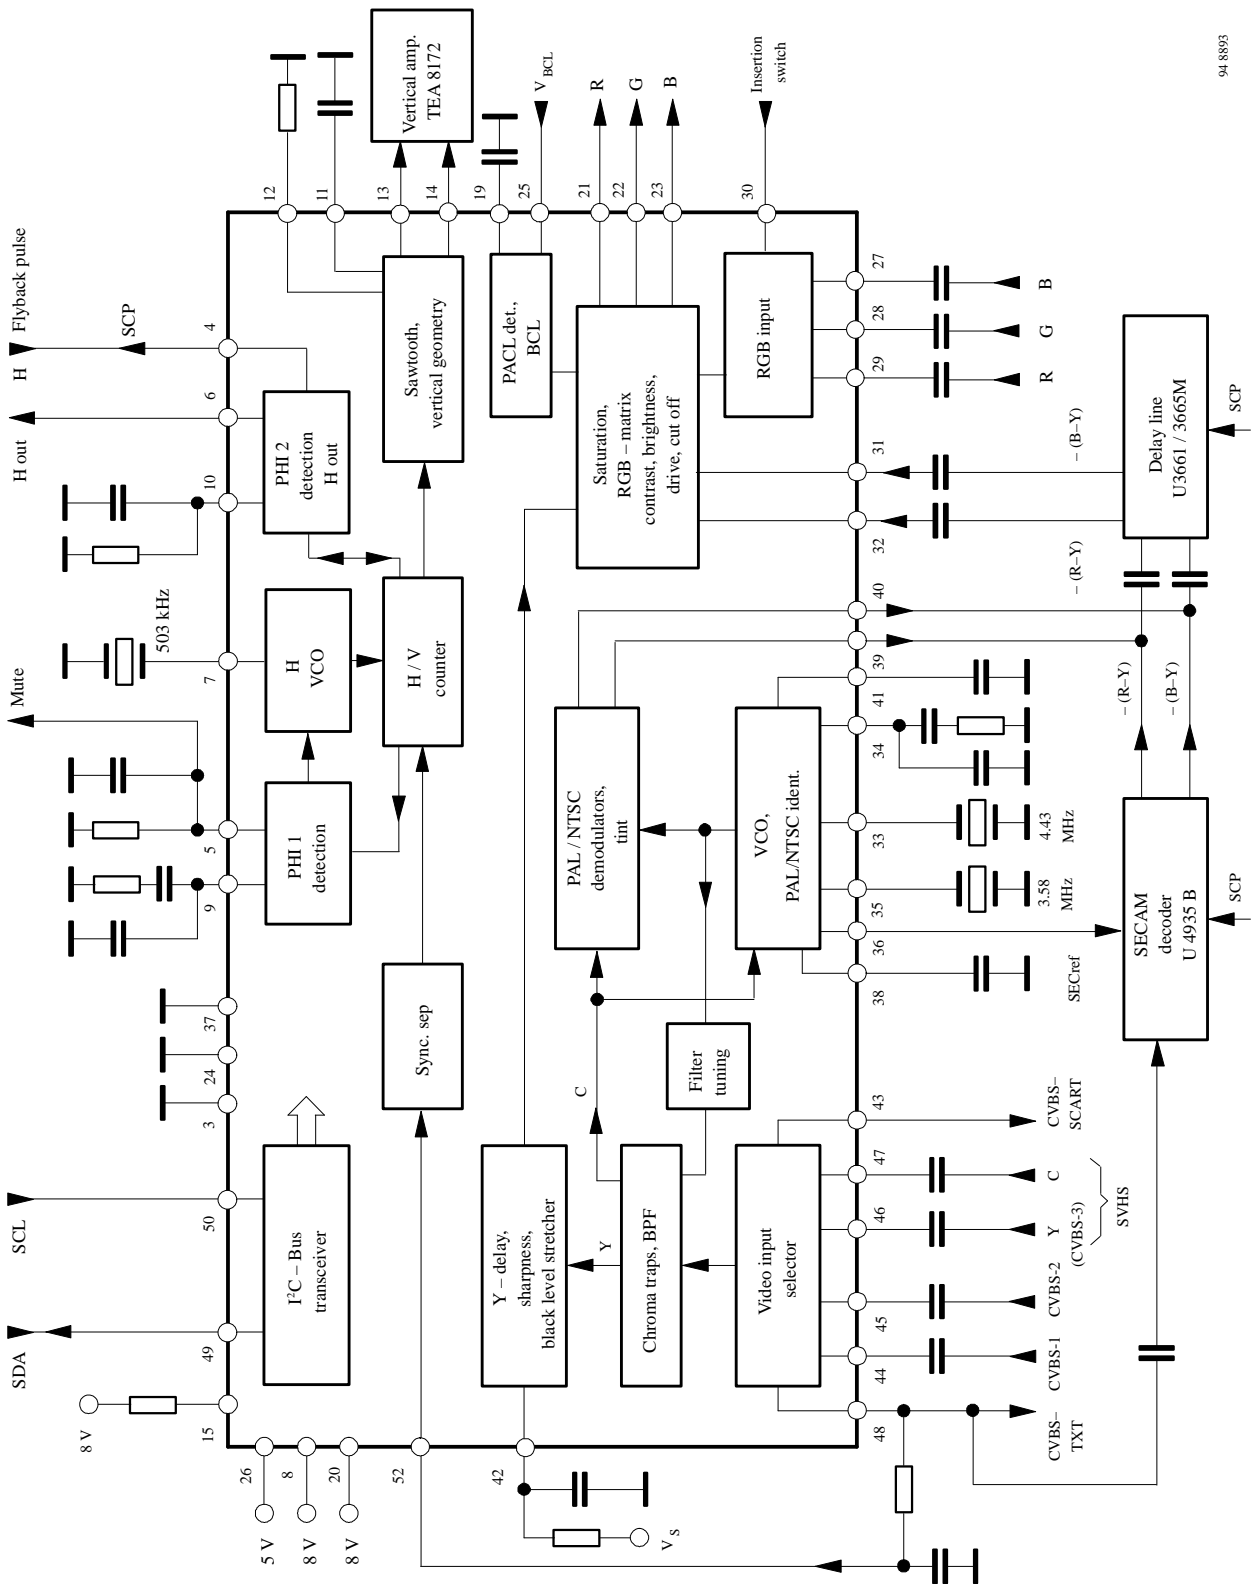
94 8893

Vertical amp. TEA 8172

$V_{BCL}$

R

G

B

Insertion switch

12 11 13 14 19 25 21 22 23 30

Flyback pulse

SCP

H

4

6

H out

10

Sawtooth, vertical geometry

PACL det., BCL

Saturation, RGB – matrix contrast, brightness, drive, cut off

RGB input

27 B

28 G

29 R

PHI 2 detection H out

Delay line U3661 / 3665M

SCP

– (B–Y)

31

32

– (R–Y)

503 kHz

7

H VCO

H / V counter

40

39

41

34

Mute

PAL / NTSC demodulators, tint

VCO, PAL/NTSC ident.

– (R–Y)

– (B–Y)

5

PHI 1 detection

33

4.43 MHz

9

35

3.58 MHz

36

SECAM decoder U 4935 B

SCP

38

SECref

37

24

3

Sync. sep

C

Filter tuning

43

CVBS– SCART

SCL

50

I²C – Bus transceiver

Y – delay, sharpness, black level stretcher

Y

Chroma traps, BPF

Video input selector

47 C

46 Y (CVBS-3)

SVHS

45 CVBS-2

44 CVBS-1

SDA

49

8 V

15

48

CVBS– TXT

26 8 20 52 42

5 V 8 V 8 V

$V_S$